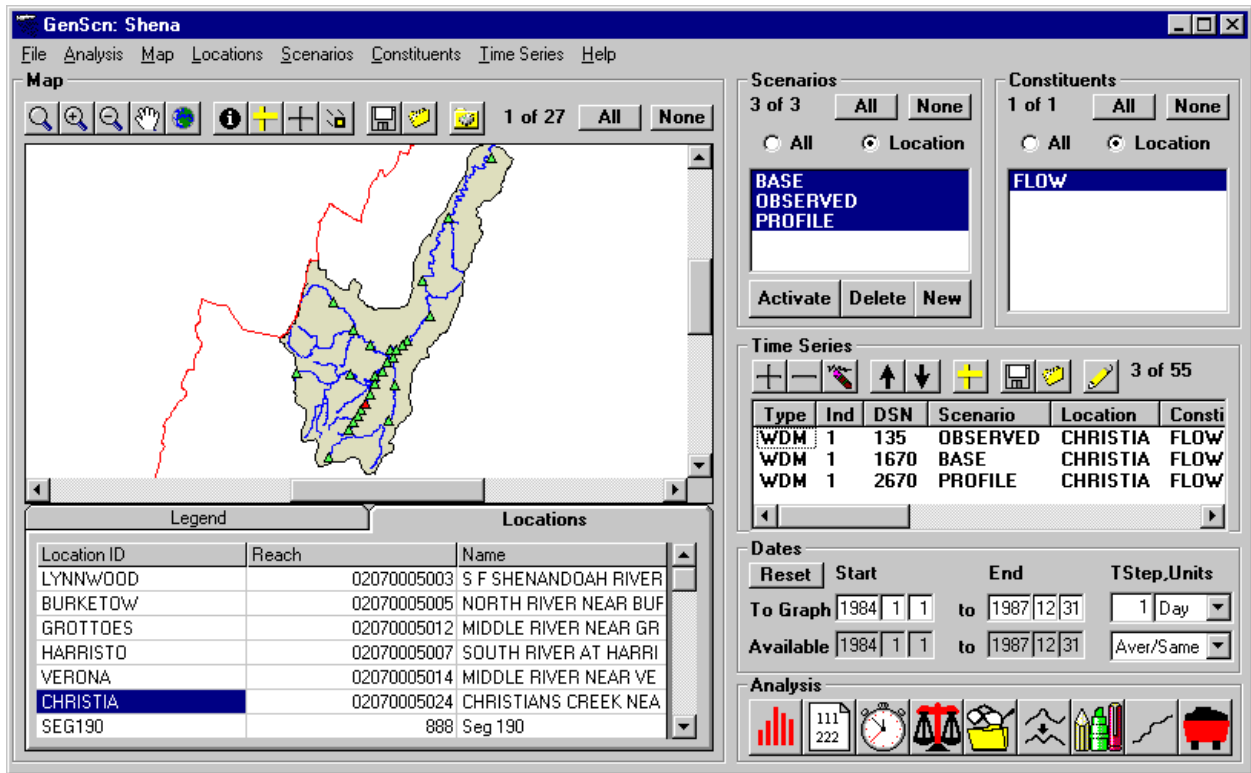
GenScn: Shena

File Analysis Map Locations Scenarios Constituents Time Series Help

Map

1 of 27 All None

Legend Locations

| Location ID | Reach | Name |
|---|---|---|
| LYNNWOOD | 02070005003 | S F SHENANDOAH RIVER |
| BURKETOW | 02070005005 | NORTH RIVER NEAR BUF |
| GROTTOES | 02070005012 | MIDDLE RIVER NEAR GR |
| HARRISTO | 02070005007 | SOUTH RIVER AT HARRI |
| VERONA | 02070005014 | MIDDLE RIVER NEAR VE |
| CHRISTIA | 02070005024 | CHRISTIANS CREEK NEA |
| SEG190 | 888 | Seg 190 |

Scenarios
3 of 3 All None
All Location
BASE
OBSERVED
PROFILE
Activate Delete New

Constituents
1 of 1 All None
All Location
FLOW

Time Series
3 of 55

| Type | Ind | DSN | Scenario | Location | Consti |
|---|---|---|---|---|---|
| WDM | 1 | 135 | OBSERVED | CHRISTIA | FLOW |
| WDM | 1 | 1670 | BASE | CHRISTIA | FLOW |
| WDM | 1 | 2670 | PROFILE | CHRISTIA | FLOW |

Dates
Reset Start End TStep,Units
To Graph 1984 1 1 to 1987 12 31 1 Day
Available 1984 1 1 to 1987 12 31 Aver/Same

Analysis
111
222